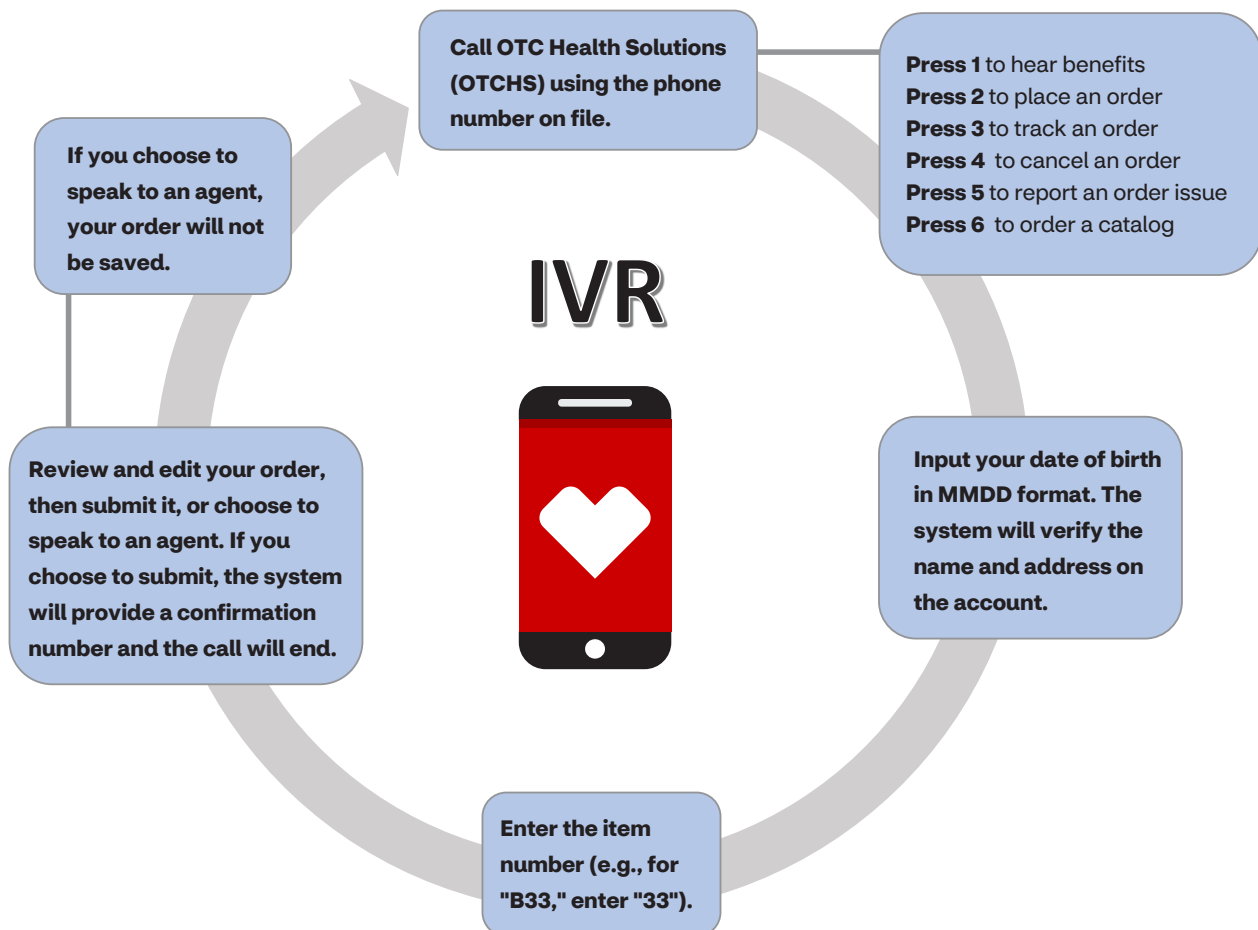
Call OTC Health Solutions (OTCHS) using the phone number on file.

Press 1 to hear benefits
Press 2 to place an order
Press 3 to track an order
Press 4 to cancel an order
Press 5 to report an order issue
Press 6 to order a catalog

If you choose to speak to an agent, your order will not be saved.

IVR

Review and edit your order, then submit it, or choose to speak to an agent. If you choose to submit, the system will provide a confirmation number and the call will end.

Input your date of birth in MMDD format. The system will verify the name and address on the account.

Enter the item number (e.g., for "B33," enter "33").